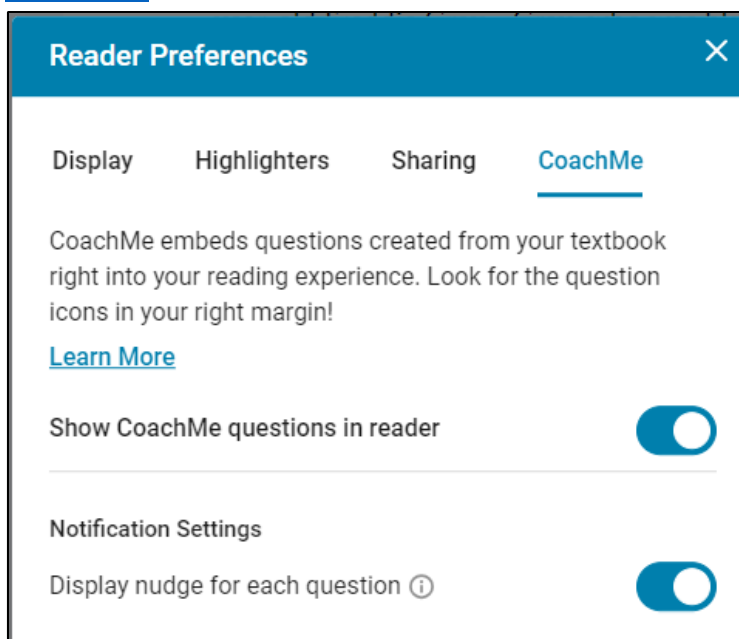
Reader Preferences

×

Display Highlighters Sharing CoachMe

CoachMe embeds questions created from your textbook right into your reading experience. Look for the question icons in your right margin!

Learn More

Show CoachMe questions in reader

Notification Settings

Display nudge for each question ⓘ